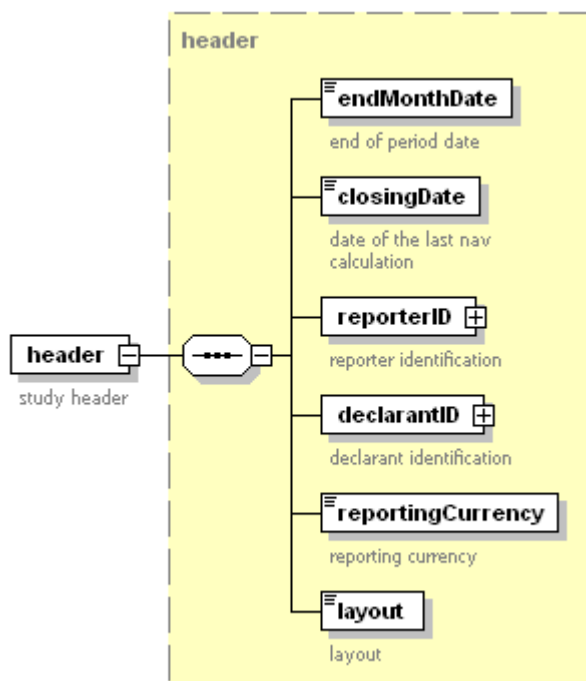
header

header

study header

endMonthDate

end of period date

closingDate

date of the last nav calculation

reporterID

reporter identification

declarantID

declarant identification

reportingCurrency

reporting currency

layout

layout